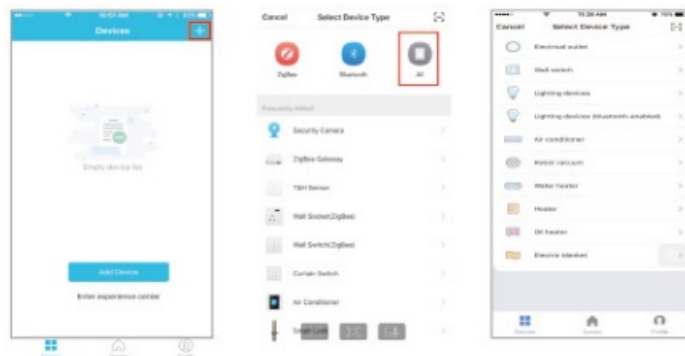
Devices

+

Empty device list

Add Device

Enter experience center

Cancel Select Device Type

ZigBee Bluetooth All

Frequently Added

Security Camera

ZigBee Gateway

T&H Sensor

Wall Socket(ZigBee)

Wall Switch(ZigBee)

Curtain Switch

Air Conditioner

Smart Lock

Cancel Select Device Type

Electrical outlet

Wall switch

Lighting devices

Lighting devices (Bluetooth enabled)

Air conditioner

Robot vacuum

Water heater

Heater

Oil heater

Electric blanket